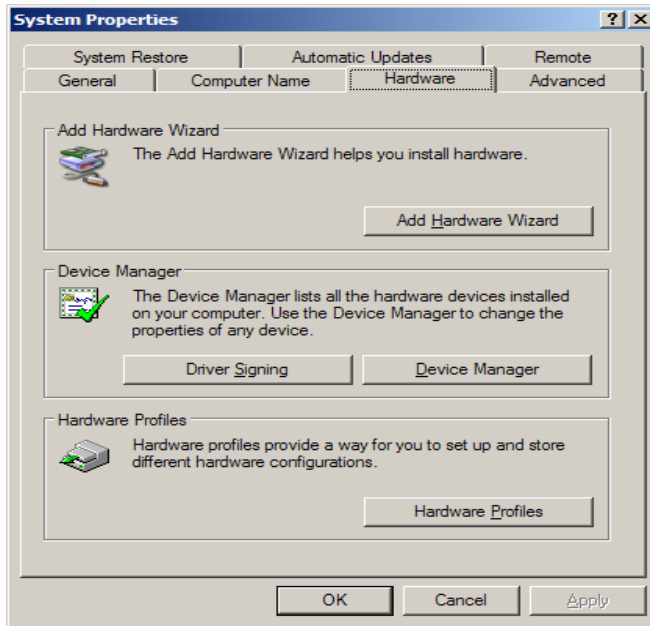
System Properties

?

System Restore | Automatic Updates | Remote
General | Computer Name | Hardware | Advanced

Add Hardware Wizard

The Add Hardware Wizard helps you install hardware.

Add Hardware Wizard

Device Manager

The Device Manager lists all the hardware devices installed on your computer. Use the Device Manager to change the properties of any device.

Driver Signing

Device Manager

Hardware Profiles

Hardware profiles provide a way for you to set up and store different hardware configurations.

Hardware Profiles

OK

Cancel

Apply